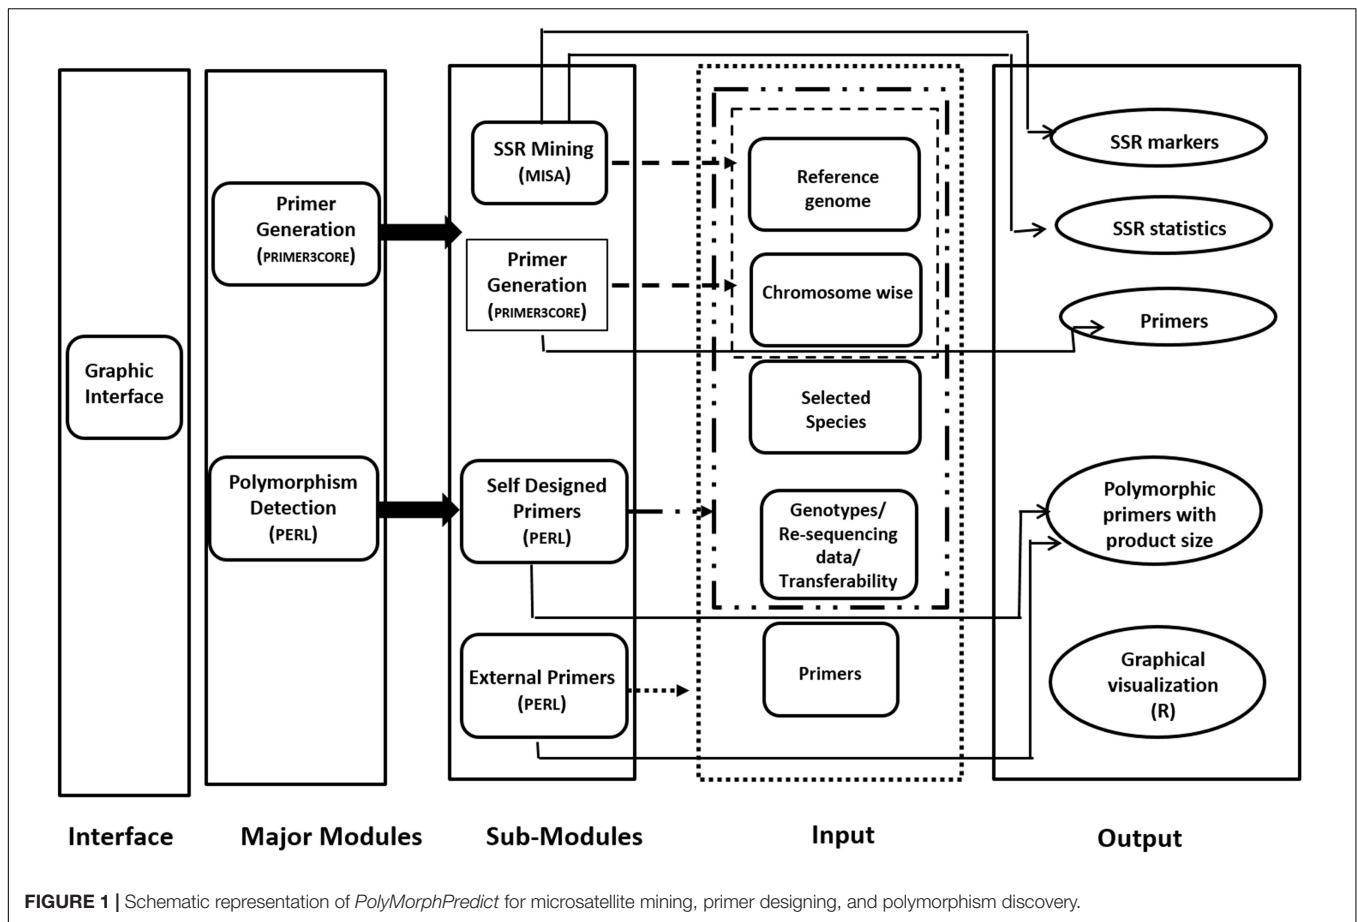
Graphic Interface

Primer Generation (PRIMER3CORE)

Polymorphism Detection (PERL)

SSR Mining (MISA)

Primer Generation (PRIMER3CORE)

Self Designed Primers (PERL)

External Primers (PERL)

Reference genome

Chromosome wise

Selected Species

Genotypes/ Re-sequencing data/ Transferability

Primers

SSR markers

SSR statistics

Primers

Polymorphic primers with product size

Graphical visualization (R)

Interface

Major Modules

Sub-Modules

Input

Output

FIGURE 1 | Schematic representation of PolyMorphPredict for microsatellite mining, primer designing, and polymorphism discovery.